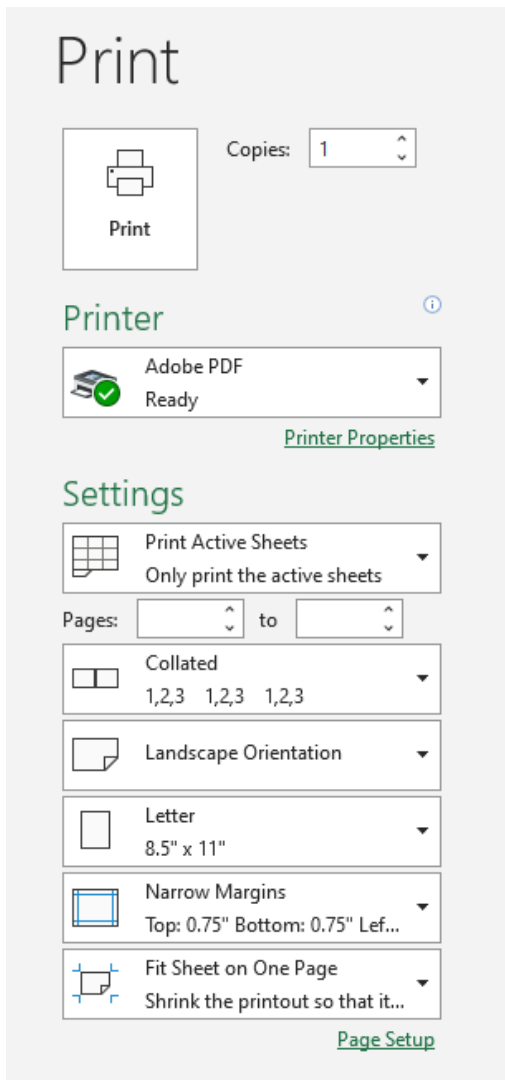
Print

Copies: 1

Print

Printer

Adobe PDF
Ready

Printer Properties

Settings

Print Active Sheets
Only print the active sheets

Pages: to

Collated
1,2,3 1,2,3 1,2,3

Landscape Orientation

Letter
8.5" x 11"

Narrow Margins
Top: 0.75" Bottom: 0.75" Lef...

Fit Sheet on One Page
Shrink the printout so that it...

Page Setup